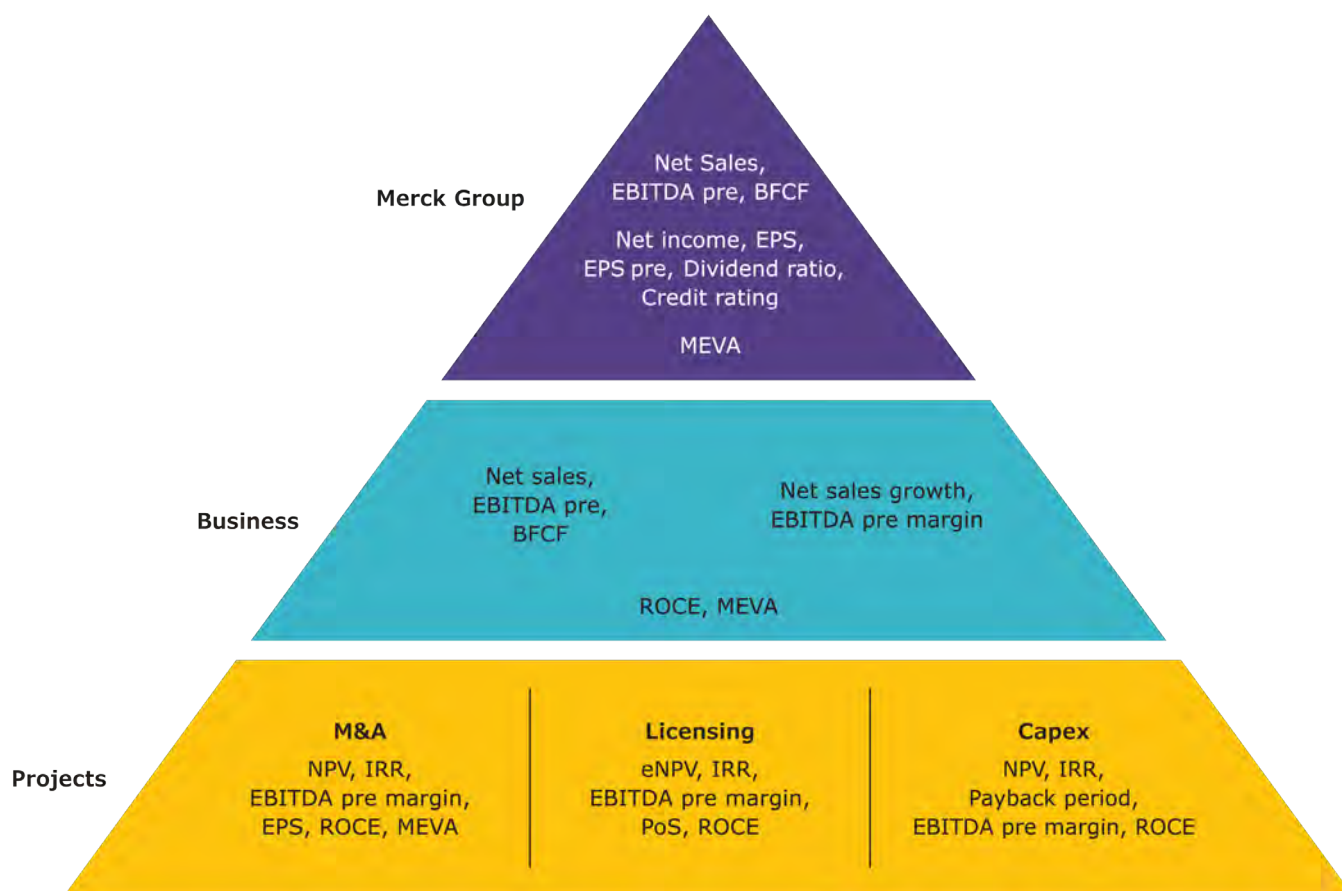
Merck Group

Net Sales,
EBITDA pre, BFCF

Net income, EPS,
EPS pre, Dividend ratio,
Credit rating

MEVA

Business

Net sales,
EBITDA pre,
BFCF

Net sales growth,
EBITDA pre margin

ROCE, MEVA

Projects

M&A
NPV, IRR,
EBITDA pre margin,
EPS, ROCE, MEVA

Licensing
eNPV, IRR,
EBITDA pre margin,
PoS, ROCE

Capex
NPV, IRR,
Payback period,
EBITDA pre margin, ROCE